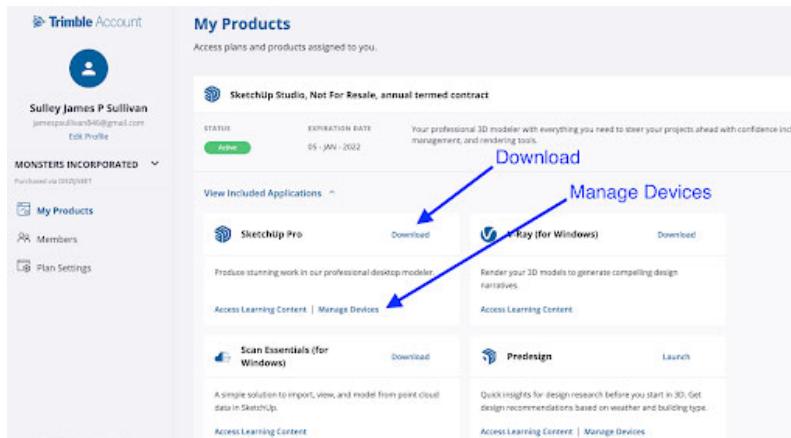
Trimble Account

Sulley James P Sullivan
jamespsullivan846@gmail.com
Edit Profile

MONSTERS INCORPORATED
Purchased via DRIZ/VBET

My Products
Members
Plan Settings

My Products
Access plans and products assigned to you.

SketchUp Studio, Not For Resale, annual termed contract

STATUS
Active

EXPIRATION DATE
05 - JAN - 2022

Your professional 3D modeler with everything you need to steer your projects ahead with confidence inc management, and rendering tools.

Download

Manage Devices

View Included Applications

SketchUp Pro
Download
Produce stunning work in our professional desktop modeler.
Access Learning Content | Manage Devices

V-Ray (for Windows)
Download
Render your 3D models to generate compelling design narratives.
Access Learning Content

Scan Essentials (for Windows)
Download
A simple solution to import, view, and model from point cloud data in SketchUp.
Access Learning Content

Predesign
Launch
Quick insights for design research before you start in 3D. Get design recommendations based on weather and building type.
Access Learning Content | Manage Devices